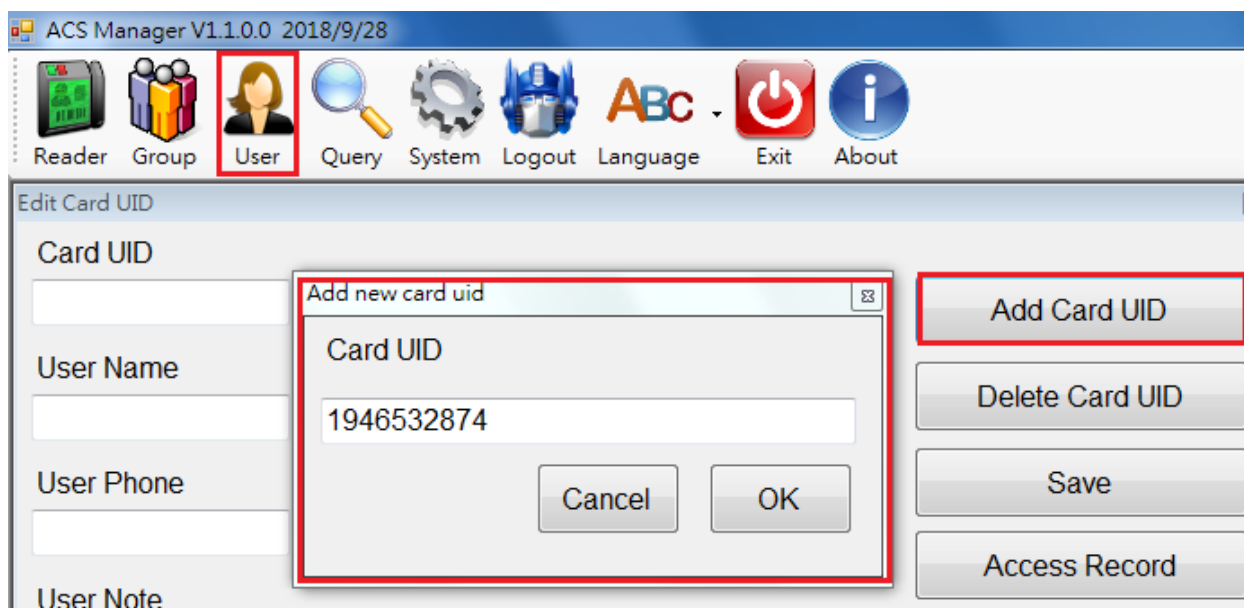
ACS Manager V1.1.0.0 2018/9/28

Reader Group User Query System Logout Language Exit About

Edit Card UID

Card UID

User Name

User Phone

User Note

Add new card uid

Card UID

1946532874

Cancel OK

Add Card UID

Delete Card UID

Save

Access Record